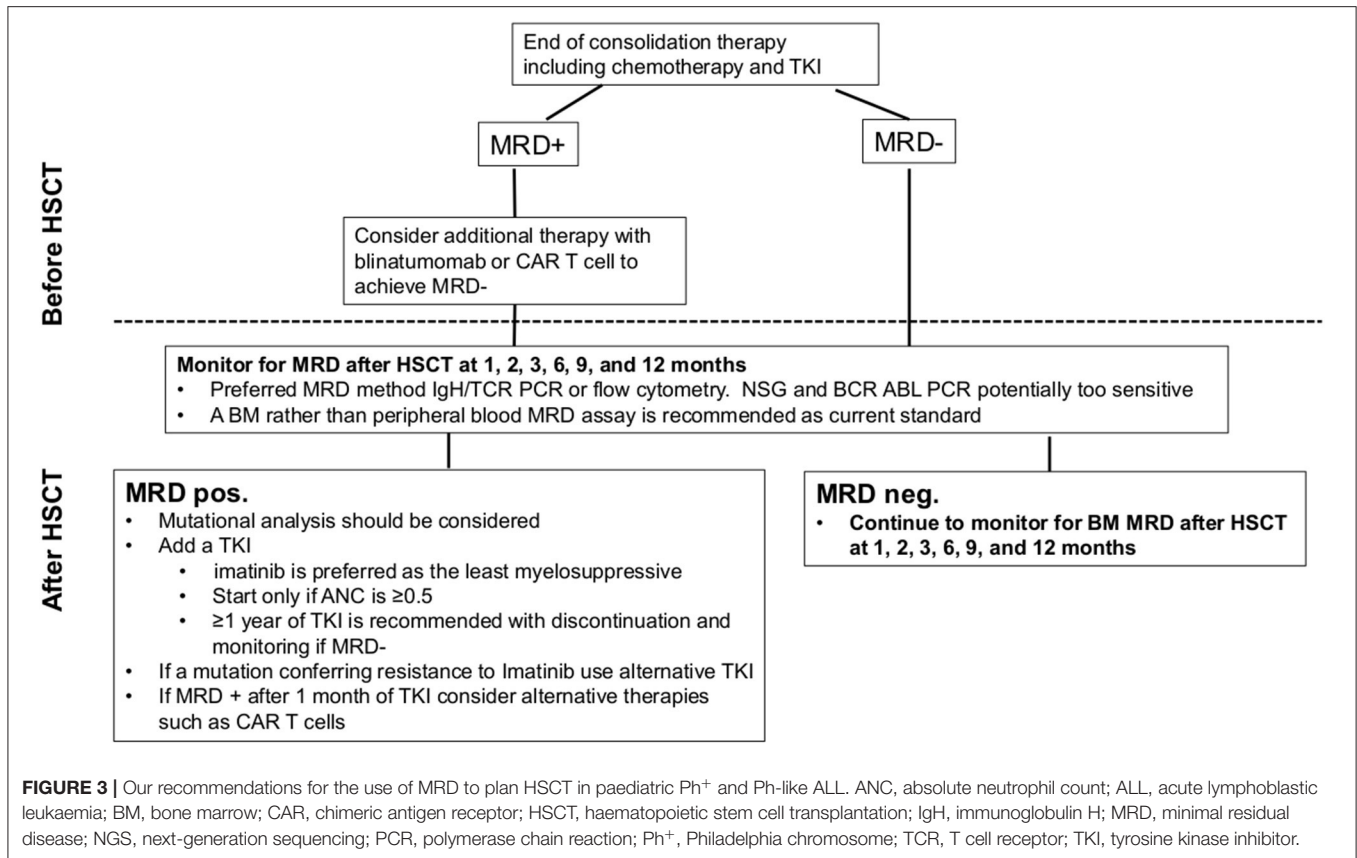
End of consolidation therapy including chemotherapy and TKI

MRD+

MRD-

Before HSCT

Consider additional therapy with blinatumomab or CAR T cell to achieve MRD-

Monitor for MRD after HSCT at 1, 2, 3, 6, 9, and 12 months
• Preferred MRD method IgH/TCR PCR or flow cytometry. NSG and BCR ABL PCR potentially too sensitive
• A BM rather than peripheral blood MRD assay is recommended as current standard

After HSCT

MRD pos.
• Mutational analysis should be considered
• Add a TKI
  • imatinib is preferred as the least myelosuppressive
  • Start only if ANC is ≥0.5
  • ≥1 year of TKI is recommended with discontinuation and monitoring if MRD-
• If a mutation conferring resistance to Imatinib use alternative TKI
• If MRD + after 1 month of TKI consider alternative therapies such as CAR T cells

MRD neg.
• Continue to monitor for BM MRD after HSCT at 1, 2, 3, 6, 9, and 12 months

FIGURE 3 | Our recommendations for the use of MRD to plan HSCT in paediatric $Ph^+$ and Ph-like ALL. ANC, absolute neutrophil count; ALL, acute lymphoblastic leukaemia; BM, bone marrow; CAR, chimeric antigen receptor; HSCT, haematopoietic stem cell transplantation; IgH, immunoglobulin H; MRD, minimal residual disease; NGS, next-generation sequencing; PCR, polymerase chain reaction; $Ph^+$, Philadelphia chromosome; TCR, T cell receptor; TKI, tyrosine kinase inhibitor.